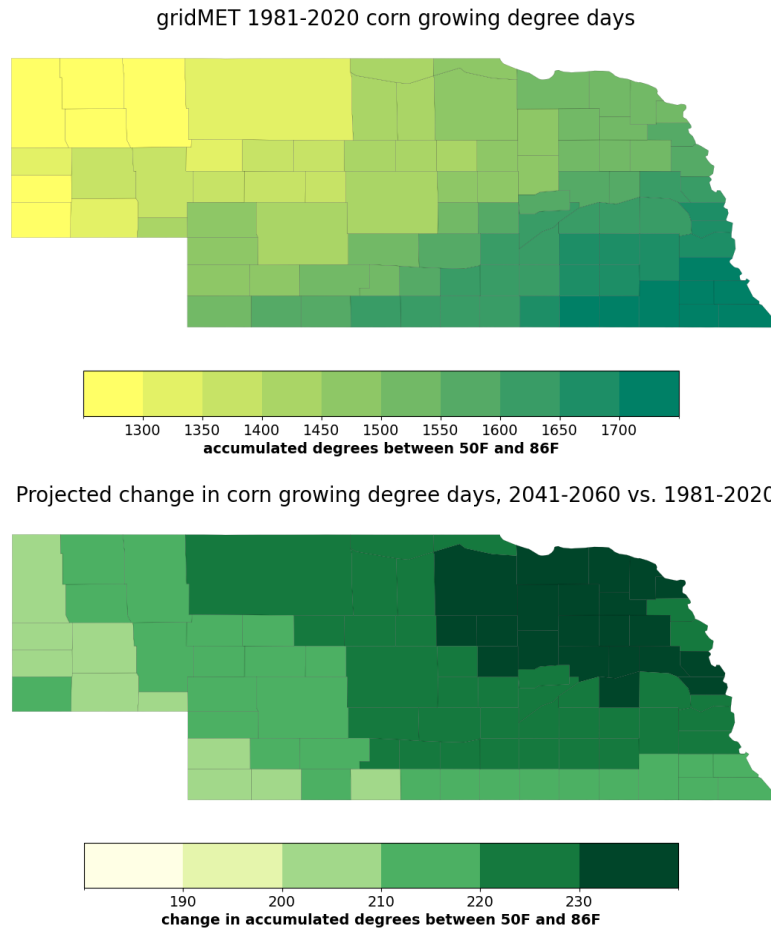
gridMET 1981-2020 corn growing degree days

1300 1350 1400 1450 1500 1550 1600 1650 1700
accumulated degrees between 50F and 86F

Projected change in corn growing degree days, 2041-2060 vs. 1981-2020

190 200 210 220 230
change in accumulated degrees between 50F and 86F